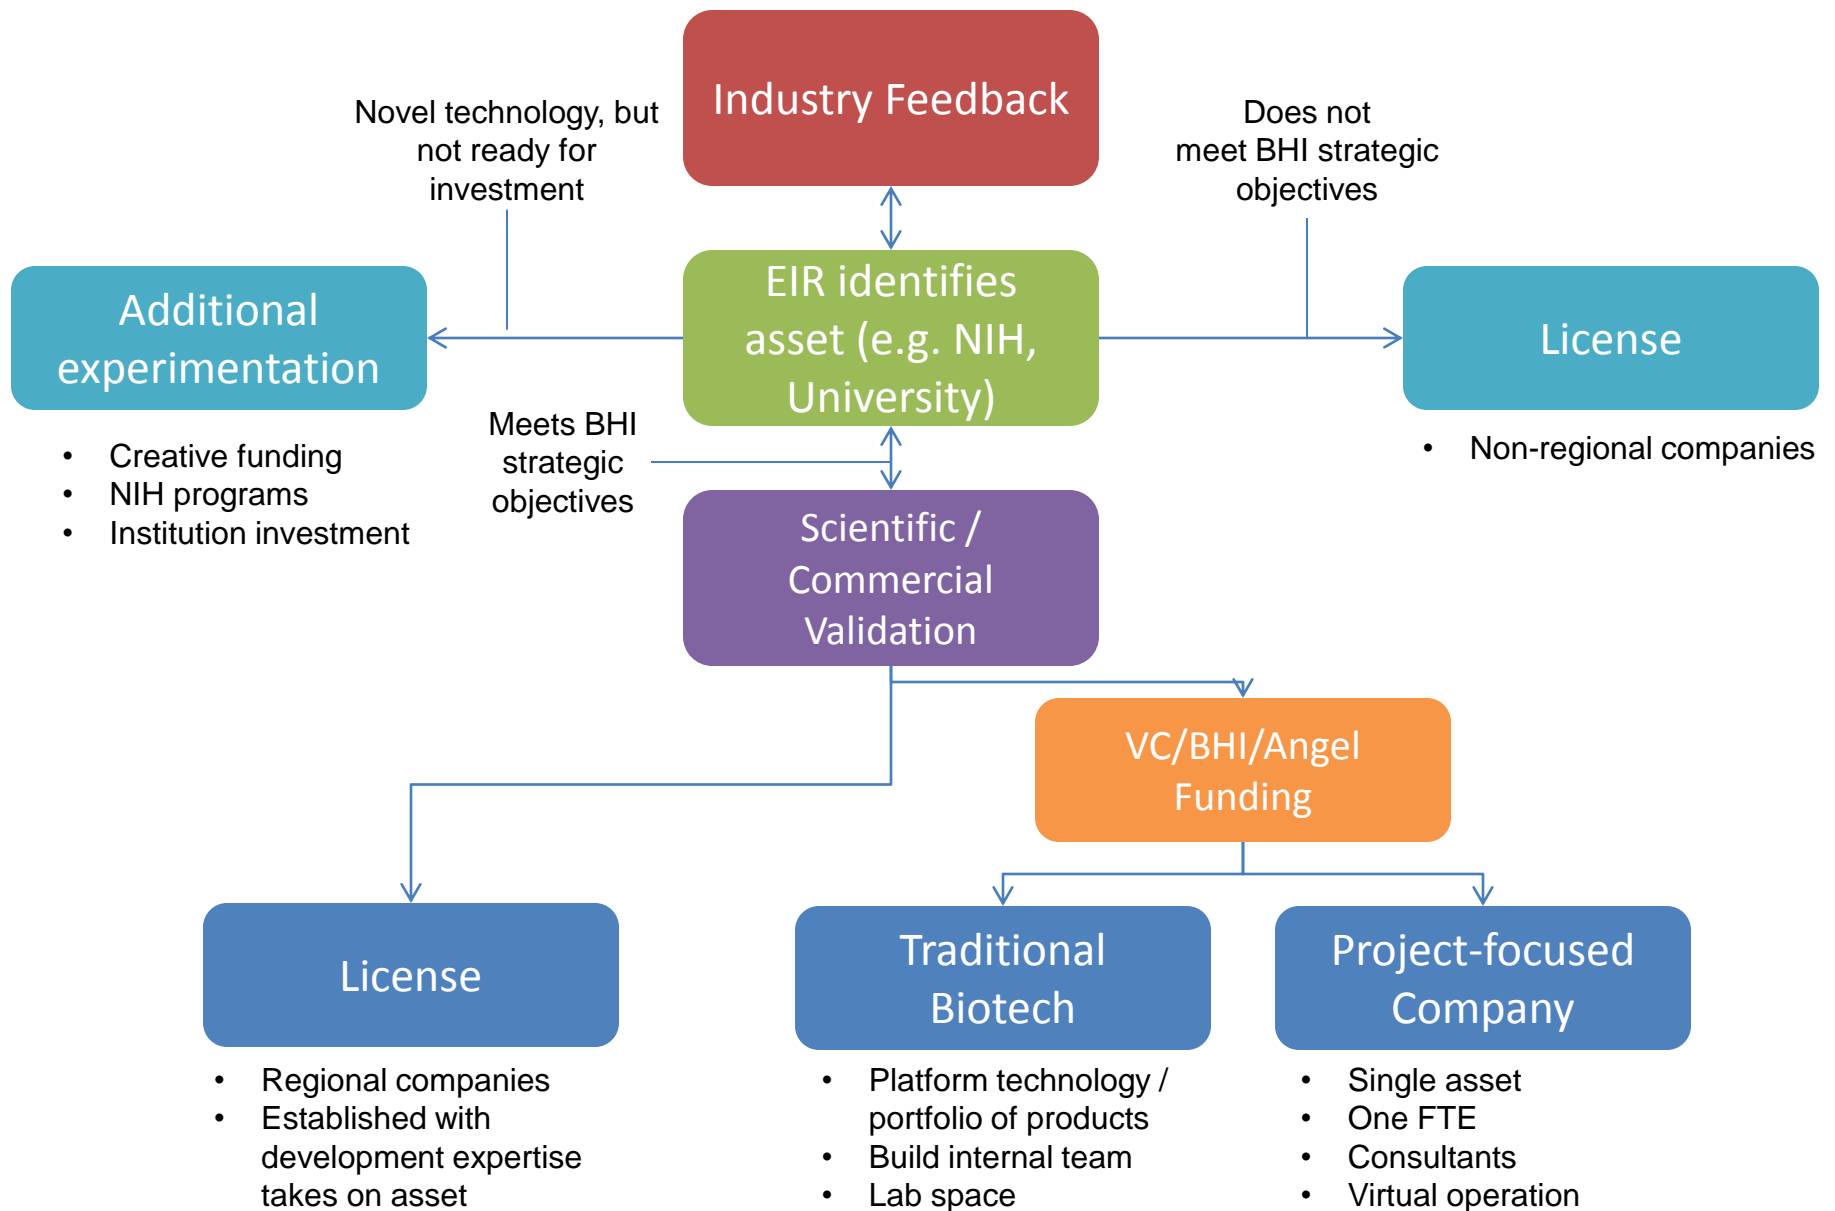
Industry Feedback

Novel technology, but not ready for investment

Does not meet BHI strategic objectives

Additional experimentation

EIR identifies asset (e.g. NIH, University)

License

- Creative funding
- NIH programs
- Institution investment

Meets BHI strategic objectives

- Non-regional companies

Scientific / Commercial Validation

VC/BHI/Angel Funding

License

Traditional Biotech

Project-focused Company

- Regional companies
- Established with development expertise takes on asset

- Platform technology / portfolio of products
- Build internal team
- Lab space

- Single asset
- One FTE
- Consultants
- Virtual operation